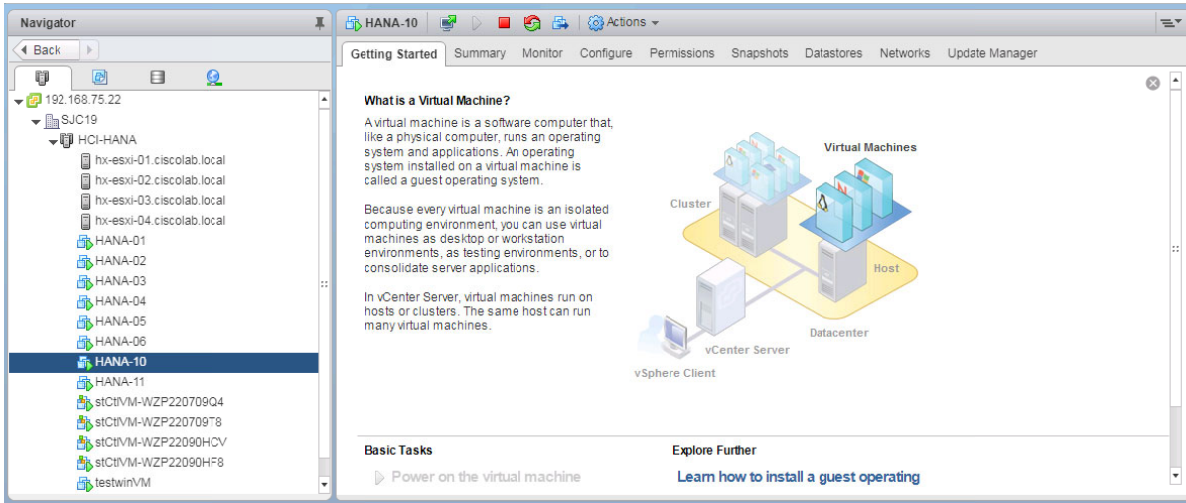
Navigator

Back

192.168.75.22
SJC19
HCI-HANA
hx-esxi-01.ciscolab.local
hx-esxi-02.ciscolab.local
hx-esxi-03.ciscolab.local
hx-esxi-04.ciscolab.local
HANA-01
HANA-02
HANA-03
HANA-04
HANA-05
HANA-06
HANA-10
HANA-11
stCtlVM-WZP220709Q4
stCtlVM-WZP220709T8
stCtlVM-WZP22090HCV
stCtlVM-WZP22090HF8
testwinVM

HANA-10 Actions

Getting Started Summary Monitor Configure Permissions Snapshots Datastores Networks Update Manager

What is a Virtual Machine?

A virtual machine is a software computer that, like a physical computer, runs an operating system and applications. An operating system installed on a virtual machine is called a guest operating system.

Because every virtual machine is an isolated computing environment, you can use virtual machines as desktop or workstation environments, as testing environments, or to consolidate server applications.

In vCenter Server, virtual machines run on hosts or clusters. The same host can run many virtual machines.

Virtual Machines
Cluster
Host
Datacenter
vCenter Server
vSphere Client

Basic Tasks
Power on the virtual machine

Explore Further
Learn how to install a guest operating